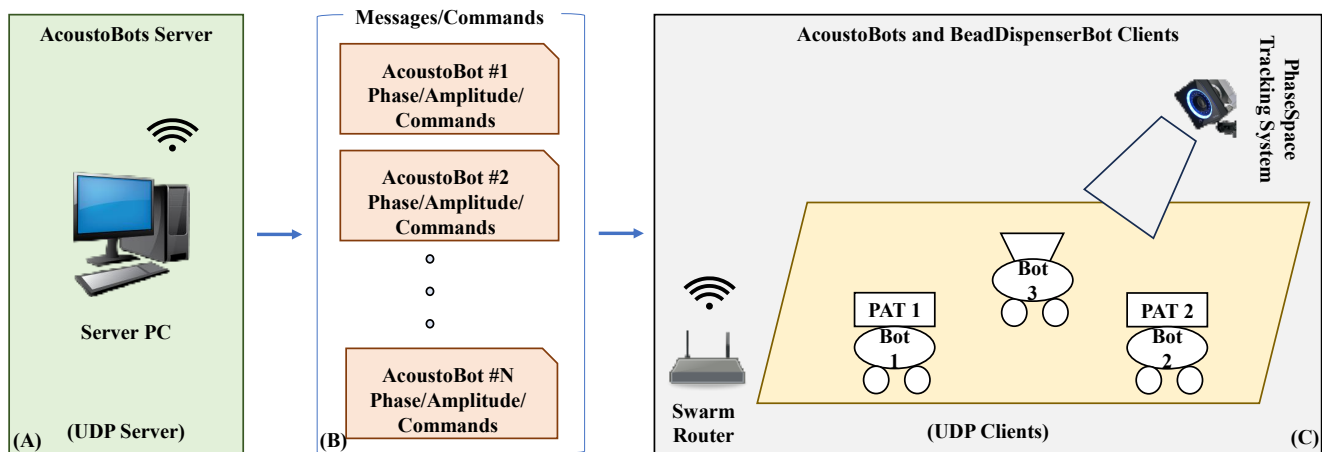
AcoustoBots Server

Server PC

(UDP Server)

(A)

Messages/Commands

AcoustoBot #1 Phase/Amplitude/ Commands

AcoustoBot #2 Phase/Amplitude/ Commands

AcoustoBot #N Phase/Amplitude/ Commands

(B)

AcoustoBots and BeadDispenserBot Clients

PhaseSpace Tracking System

Bot 3

PAT 1

Bot 1

PAT 2

Bot 2

Swarm Router

(UDP Clients)

(C)